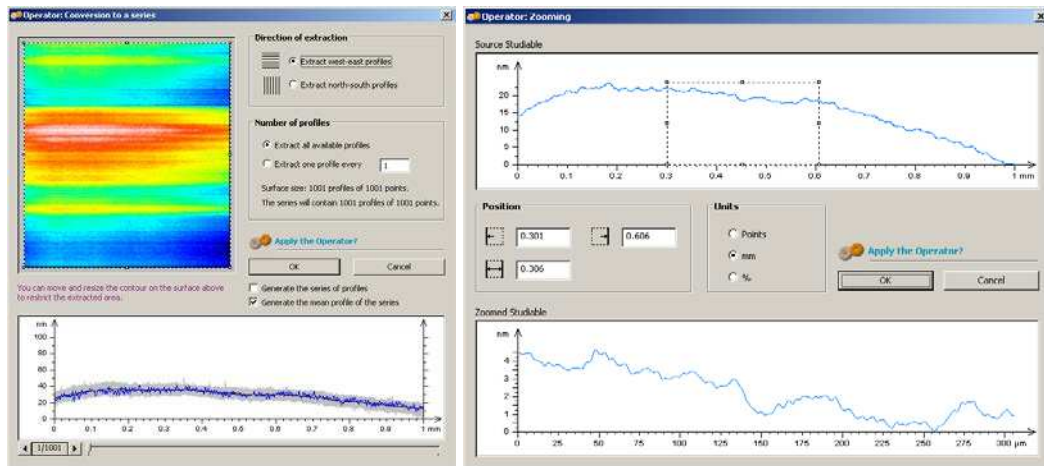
Operator: Conversion to a series

Direction of extraction

Extract west-east profiles

Extract north-south profiles

Number of profiles

Extract all available profiles

Extract one profile every 1

Surface size: 1001 profiles of 1001 points.

The series will contain 1001 profiles of 1001 points.

Apply the Operator?

OK

Cancel

You can move and resize the contour on the surface above to restrict the extracted area.

Generate the series of profiles

Generate the mean profile of the series

nm
100
80
60
40
20
0
0 0.1 0.2 0.3 0.4 0.5 0.6 0.7 0.8 0.9 1 mm

1/1001

Operator: Zooming

Source Studiable

nm
20
15
10
5
0
0 0.1 0.2 0.3 0.4 0.5 0.6 0.7 0.8 0.9 1 mm

Position

0.301

0.606

0.306

Units

Points

mm

%

Apply the Operator?

OK

Cancel

Zoomed Studiable

nm
4
3
2
1
0
0 25 50 75 100 125 150 175 200 225 250 275 300 µm